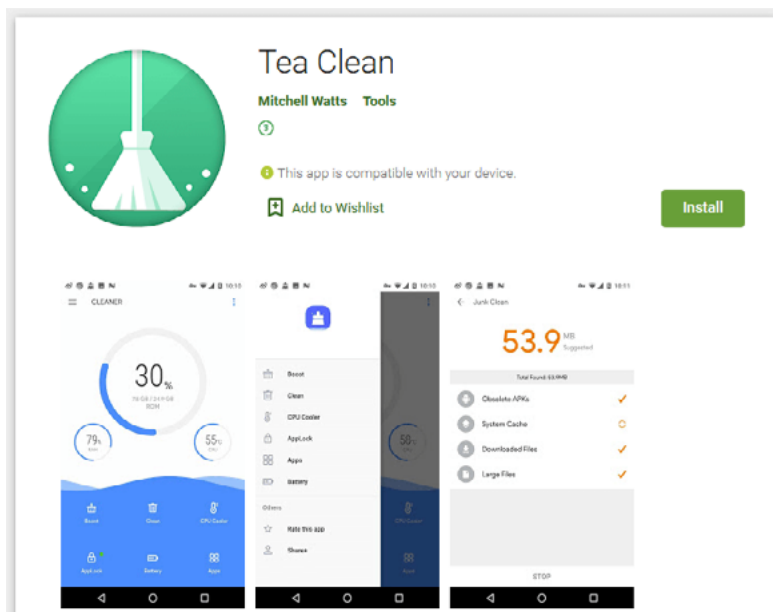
Tea Clean

Mitchell Watts Tools

This app is compatible with your device.

Add to Wishlist

Install

10:10

CLEANER

30%

ROM

79%

55%

Boost Clean CPU Cooler

AppLock Battery Apps

10:10

Boost

Clean

CPU Cooler

AppLock

Apps

Battery

Others

Rate this app

Share

58%

CPU Cooler

Apps

10:11

Junk Clean

53.9 MB

Suggested

Total Found: 53.9MB

Obsolete APKs

System Cache

Downloaded Files

Large Files

STOP